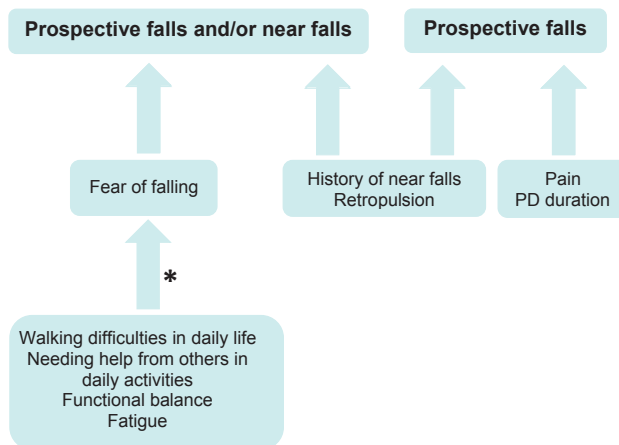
Prospective falls and/or near falls

Prospective falls

Fear of falling

History of near falls
Retropulsion

Pain
PD duration

*

Walking difficulties in daily life
Needing help from others in daily activities
Functional balance
Fatigue